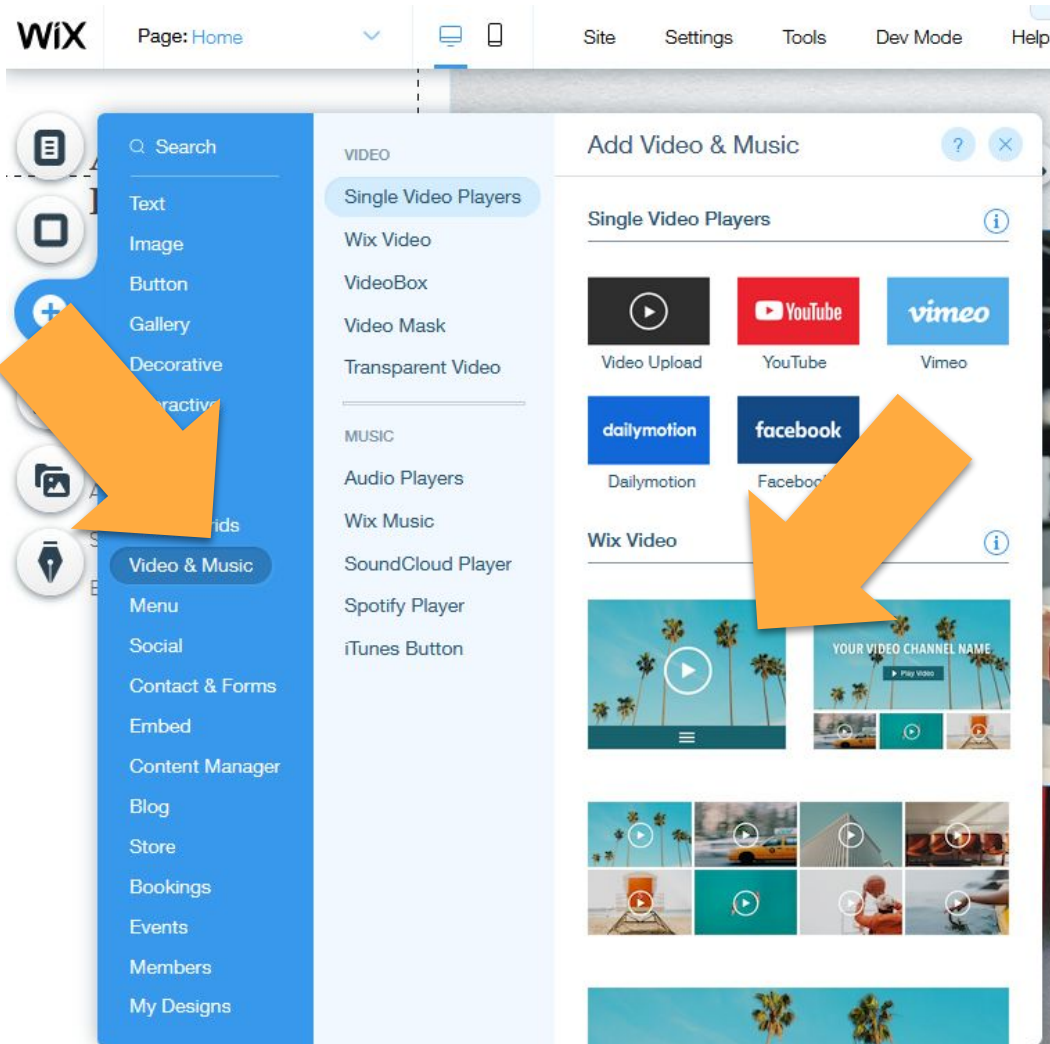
WiX Page: Home Site Settings Tools Dev Mode Help

Search
Text
Image
Button
Gallery
Decorative
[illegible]ractive
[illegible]
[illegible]rids
Video & Music
Menu
Social
Contact & Forms
Embed
Content Manager
Blog
Store
Bookings
Events
Members
My Designs

VIDEO
Single Video Players
Wix Video
VideoBox
Video Mask
Transparent Video

MUSIC
Audio Players
Wix Music
SoundCloud Player
Spotify Player
iTunes Button

Add Video & Music

Single Video Players

Video Upload
YouTube
YouTube
vimeo
Vimeo
dailymotion
Dailymotion
facebook
Faceboo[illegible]

Wix Video

YOUR VIDEO CHANNEL NAME
Play Video